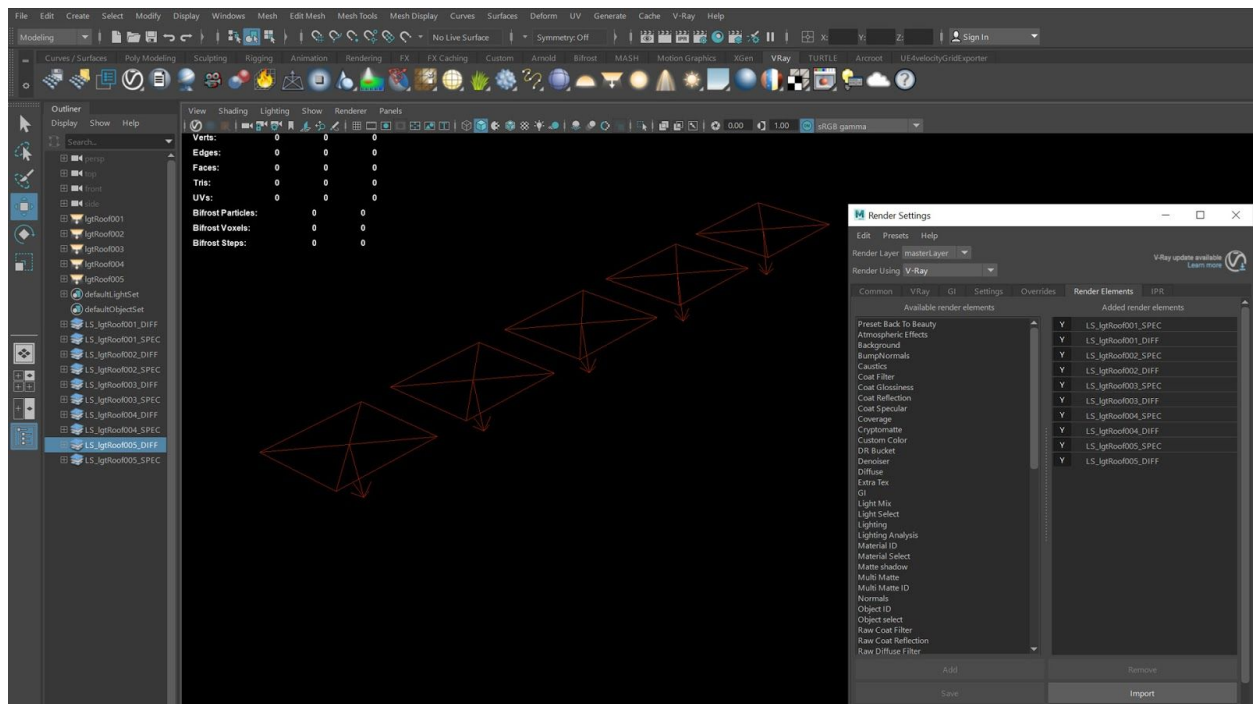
File Edit Create Select Modify Display Windows Mesh Edit Mesh Mesh Tools Mesh Display Curves Surfaces Deform UV Generate Cache V-Ray Help

Modeling

No Live Surface

Symmetry: Off

X: Y: Z:

Sign In

Curves / Surfaces Poly Modeling Sculpting Rigging Animation Rendering FX FX Caching Custom Arnold Bifrost MASH Motion Graphics XGen VRay TURTLE Arcroot UE4velocityGridExporter

Outliner

Display Show Help

Search...

persp
top
front
side
lgtRoof001
lgtRoof002
lgtRoof003
lgtRoof004
lgtRoof005
defaultLightSet
defaultObjectSet
LS_lgtRoof001_DIFF
LS_lgtRoof001_SPEC
LS_lgtRoof002_DIFF
LS_lgtRoof002_SPEC
LS_lgtRoof003_DIFF
LS_lgtRoof003_SPEC
LS_lgtRoof004_DIFF
LS_lgtRoof004_SPEC
LS_lgtRoof005_DIFF
LS_lgtRoof005_SPEC

View Shading Lighting Show Renderer Panels

0.00 1.00 sRGB gamma

| | | | |
|---|---|---|---|
| Verts: | 0 | 0 | 0 |
| Edges: | 0 | 0 | 0 |
| Faces: | 0 | 0 | 0 |
| Tris: | 0 | 0 | 0 |
| UVs: | 0 | 0 | 0 |
| Bifrost Particles: | | 0 | 0 |
| Bifrost Voxels: | | 0 | 0 |
| Bifrost Steps: | | 0 | 0 |

Render Settings

Edit Presets Help

Render Layer masterLayer

Render Using V-Ray

V-Ray update available
Learn more

Common VRay GI Settings Overrides Render Elements IPR

Available render elements

Preset: Back To Beauty
Atmospheric Effects
Background
BumpNormals
Caustics
Coat Filter
Coat Glossiness
Coat Reflection
Coat Specular
Coverage
Cryptomatte
Custom Color
DR Bucket
Denoiser
Diffuse
Extra Tex
GI
Light Mix
Light Select
Lighting
Lighting Analysis
Material ID
Material Select
Matte shadow
Multi Matte
Multi Matte ID
Normals
Object ID
Object select
Raw Coat Filter
Raw Coat Reflection
Raw Diffuse Filter

Added render elements

Y LS_lgtRoof001_SPEC
Y LS_lgtRoof001_DIFF
Y LS_lgtRoof002_SPEC
Y LS_lgtRoof002_DIFF
Y LS_lgtRoof003_SPEC
Y LS_lgtRoof003_DIFF
Y LS_lgtRoof004_SPEC
Y LS_lgtRoof004_DIFF
Y LS_lgtRoof005_SPEC
Y LS_lgtRoof005_DIFF

Add

Remove

Save

Import